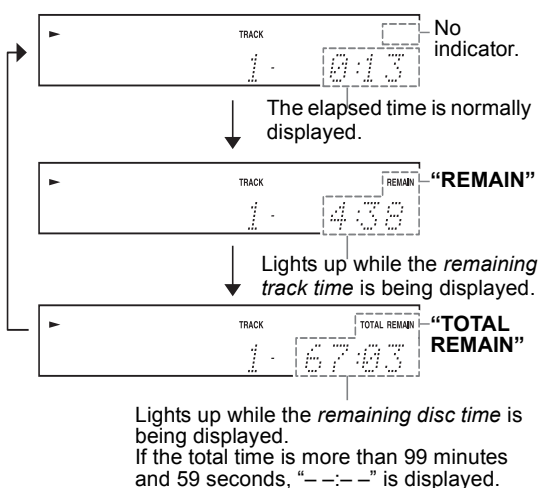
►
TRACK
1 - 0:13
No indicator.

The elapsed time is normally displayed.

►
TRACK
REMAIN
1 - 4:38
"REMAIN"

Lights up while the *remaining track time* is being displayed.

►
TRACK
TOTAL REMAIN
1 - 67:03
"TOTAL REMAIN"

Lights up while the *remaining disc time* is being displayed.
If the total time is more than 99 minutes and 59 seconds, "– –:– –" is displayed.